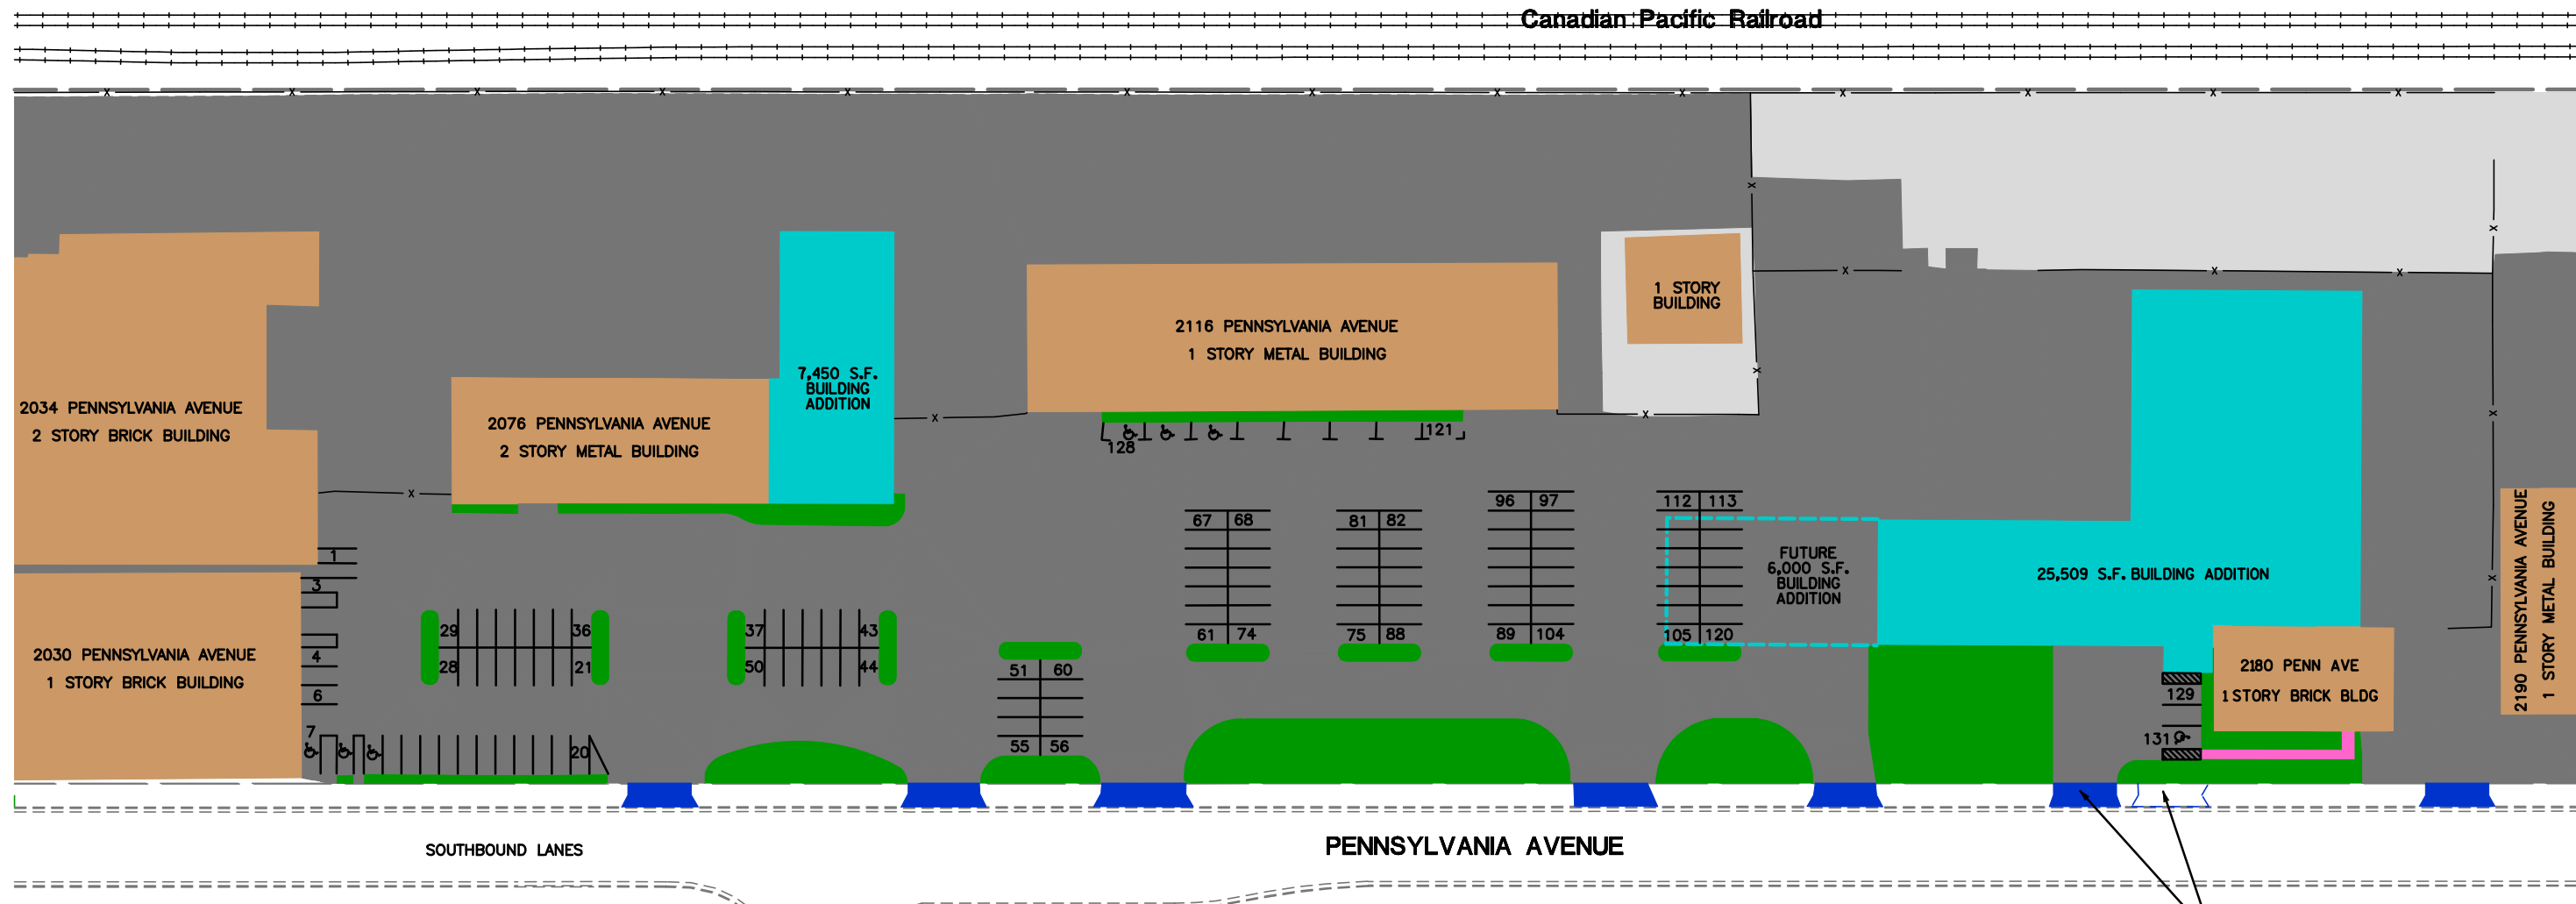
Canadian Pacific Railroad

2034 PENNSYLVANIA AVENUE
2 STORY BRICK BUILDING

2076 PENNSYLVANIA AVENUE
2 STORY METAL BUILDING

7,450 S.F. BUILDING ADDITION

2116 PENNSYLVANIA AVENUE
1 STORY METAL BUILDING

1 STORY BUILDING

128 121

67 68 61 74
81 82 75 88
96 97 89 104
112 113 105 120

FUTURE 6,000 S.F. BUILDING ADDITION

25,509 S.F. BUILDING ADDITION

2190 PENNSYLVANIA AVENUE
1 STORY METAL BUILDING

1 3 4 6 7

2030 PENNSYLVANIA AVENUE
1 STORY BRICK BUILDING

29 36 28 21
37 43 50 44
51 60 55 56
20

129 131

2180 PENN AVE
1 STORY BRICK BLDG

SOUTHBOUND LANES

PENNSYLVANIA AVENUE